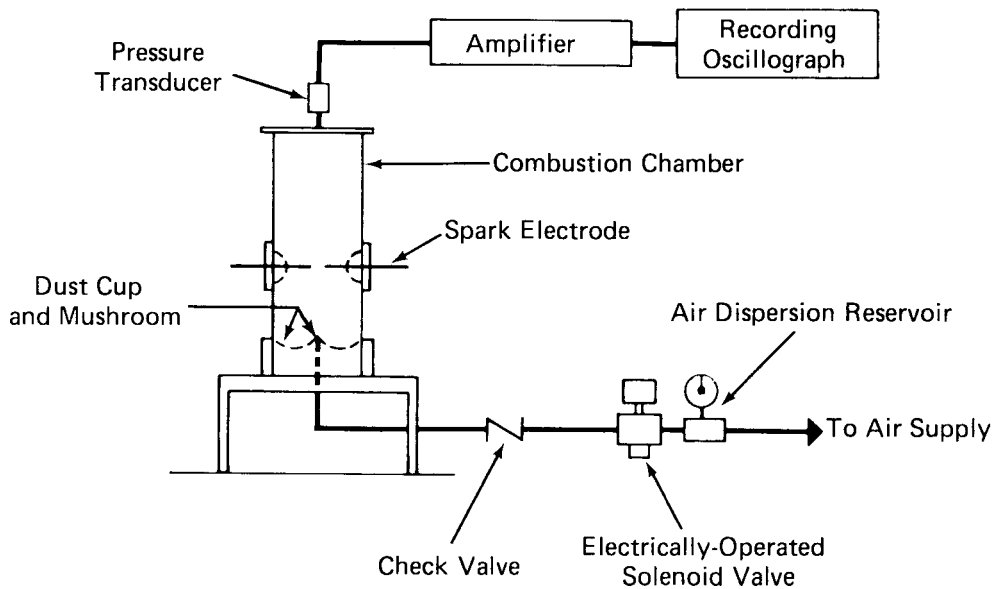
Amplifier

Recording Oscillograph

Pressure Transducer

Combustion Chamber

Spark Electrode

Dust Cup and Mushroom

Air Dispersion Reservoir

To Air Supply

Check Valve

Electrically-Operated Solenoid Valve